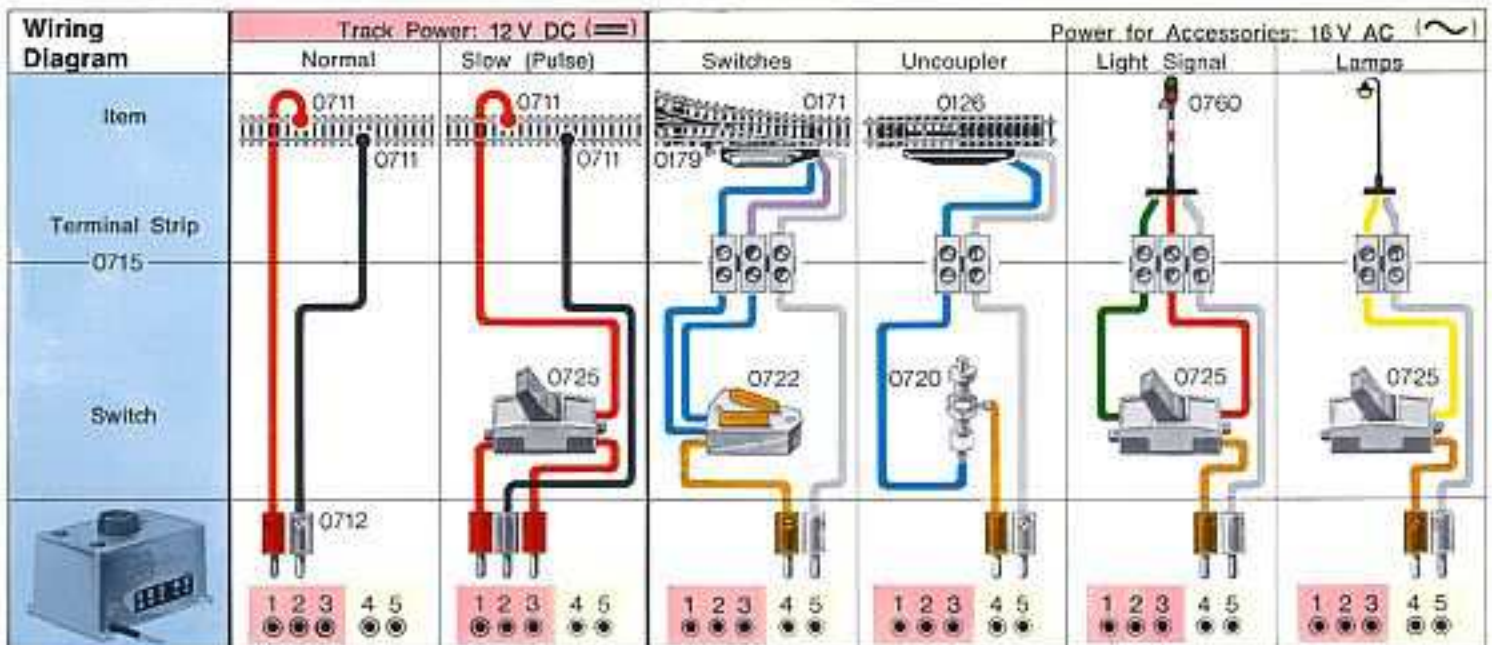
Wiring Diagram

Track Power: 12 V DC (═)

Power for Accessories: 16 V AC (~)

Normal

Slow (Pulse)

Switches

Uncoupler

Light Signal

Lamps

Item

Terminal Strip

0715

Switch

0711

0711

0711

0711

0171

0179

0126

0760

0725

0722

0720

0725

0725

0712

1 2 3 4 5

1 2 3 4 5

1 2 3 4 5

1 2 3 4 5

1 2 3 4 5

1 2 3 4 5